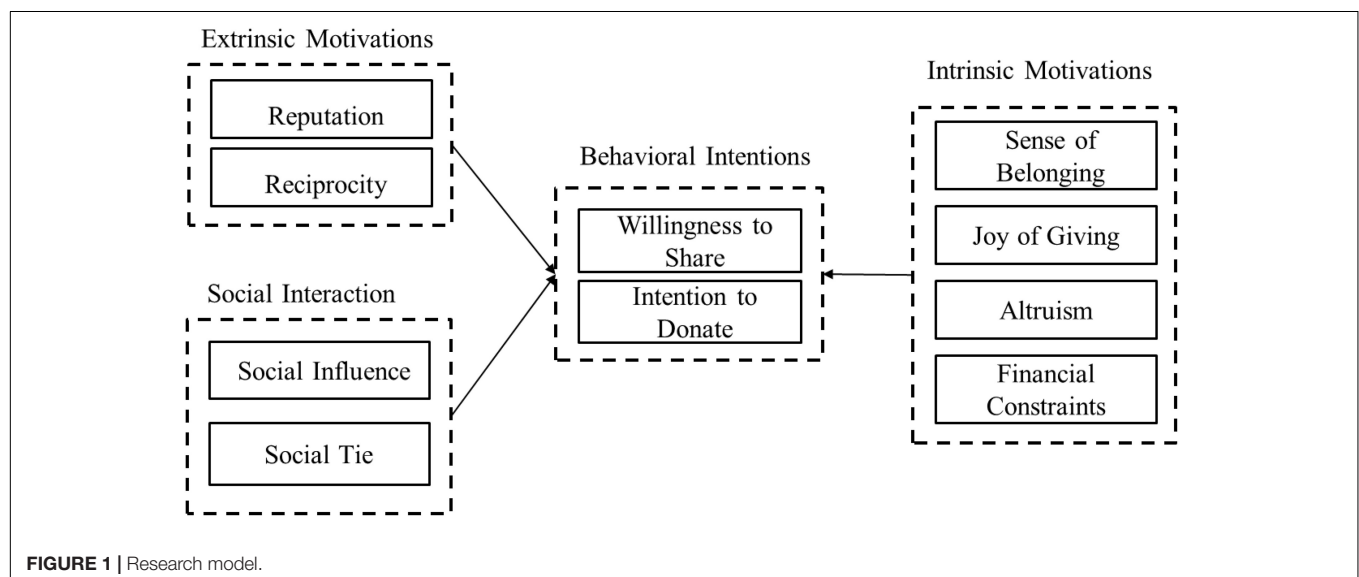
Extrinsic Motivations

Reputation

Reciprocity

Social Interaction

Social Influence

Social Tie

Behavioral Intentions

Willingness to Share

Intention to Donate

Intrinsic Motivations

Sense of Belonging

Joy of Giving

Altruism

Financial Constraints

FIGURE 1 | Research model.